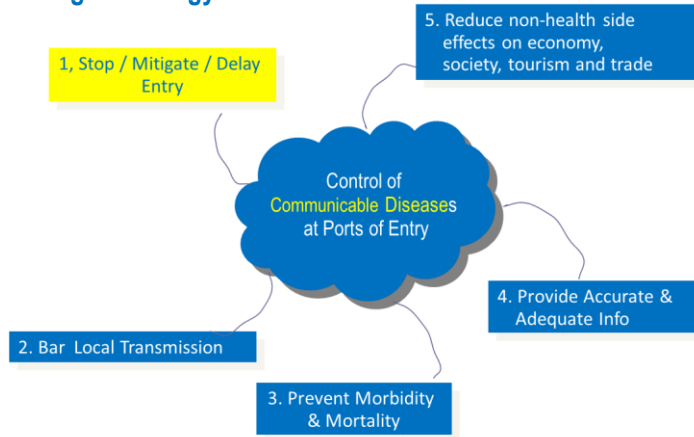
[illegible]

5. Reduce non-health side effects on economy, society, tourism and trade

1, Stop / Mitigate / Delay Entry

Control of Communicable Diseases at Ports of Entry

4. Provide Accurate & Adequate Info

2. Bar Local Transmission

3. Prevent Morbidity & Mortality